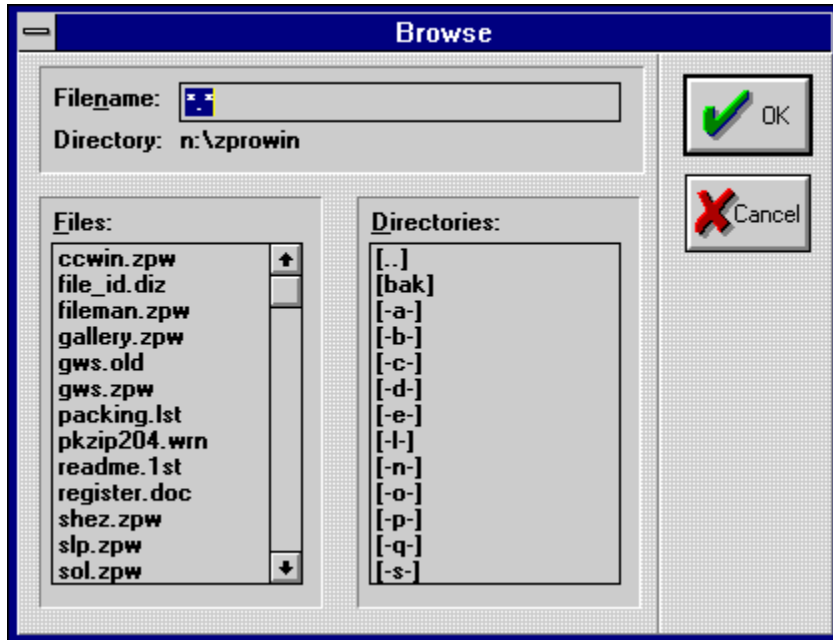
Browse

Filename: *.*

Directory: n:\zprowin

OK

Cancel

Files:

ccwin.zpw
file_id.diz
fileman.zpw
gallery.zpw
gws.old
gws.zpw
packing.lst
pkzip204.wrn
readme.1st
register.doc
shez.zpw
slp.zpw
sol.zpw

Directories:

[..]
[bak]
[-a-]
[-b-]
[-c-]
[-d-]
[-e-]
[-l-]
[-n-]
[-o-]
[-p-]
[-q-]
[-s-]